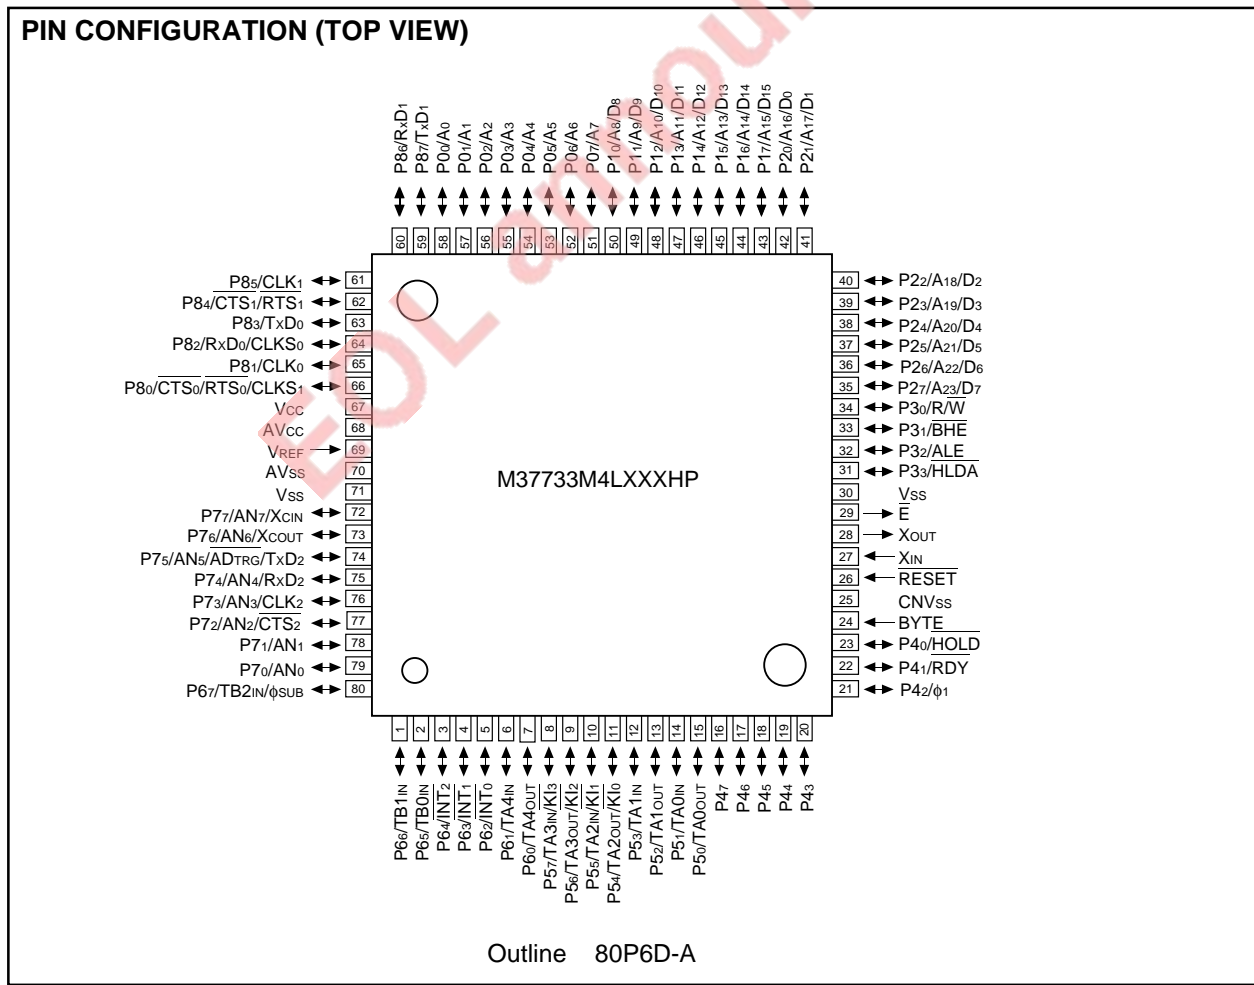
PIN CONFIGURATION (TOP VIEW)

$P8_6/R_xD_1$
$P8_7/T_xD_1$
$P0_0/A_0$
$P0_1/A_1$
$P0_2/A_2$
$P0_3/A_3$
$P0_4/A_4$
$P0_5/A_5$
$P0_6/A_6$
$P0_7/A_7$
$P1_0/A_8/D_8$
$P1_1/A_9/D_9$
$P1_2/A_{10}/D_{10}$
$P1_3/A_{11}/D_{11}$
$P1_4/A_{12}/D_{12}$
$P1_5/A_{13}/D_{13}$
$P1_6/A_{14}/D_{14}$
$P1_7/A_{15}/D_{15}$
$P2_0/A_{16}/D_0$
$P2_1/A_{17}/D_1$

60 59 58 57 56 55 54 53 52 51 50 49 48 47 46 45 44 43 42 41

61 $P8_5/\overline{CLK_1}$
62 $P8_4/\overline{CTS_1}/RTS_1$
63 $P8_3/T_xD_0$
64 $P8_2/R_xD_0/CLKS_0$
65 $P8_1/CLK_0$
66 $P8_0/\overline{CTS_0}/RTS_0/CLKS_1$
67 $V_{CC}$
68 $AV_{CC}$
69 $V_{REF}$
70 $AV_{SS}$
71 $V_{SS}$
72 $P7_7/AN_7/X_{CIN}$
73 $P7_6/AN_6/X_{COUT}$
74 $P7_5/AN_5/\overline{AD_{TRG}}/T_xD_2$
75 $P7_4/AN_4/R_xD_2$
76 $P7_3/AN_3/\overline{CLK_2}$
77 $P7_2/AN_2/\overline{CTS_2}$
78 $P7_1/AN_1$
79 $P7_0/AN_0$
80 $P6_7/TB2_{IN}/\phi_{SUB}$

M37733M4LXXXHP

40 $P2_2/A_{18}/D_2$
39 $P2_3/A_{19}/D_3$
38 $P2_4/A_{20}/D_4$
37 $P2_5/A_{21}/D_5$
36 $P2_6/A_{22}/D_6$
35 $P2_7/A_{23}/D_7$
34 $P3_0/R/\overline{W}$
33 $P3_1/\overline{BHE}$
32 $P3_2/\overline{ALE}$
31 $P3_3/HLDA$
30 $V_{SS}$
29 $\overline{E}$
28 $X_{OUT}$
27 $X_{IN}$
26 $\overline{RESET}$
25 $CNV_{SS}$
24 $\overline{BYTE}$
23 $P4_0/\overline{HOLD}$
22 $P4_1/RDY$
21 $P4_2/\phi_1$

1 2 3 4 5 6 7 8 9 10 11 12 13 14 15 16 17 18 19 20

$P6_6/TB1_{IN}$
$P6_5/TB0_{IN}$
$P6_4/\overline{INT_2}$
$P6_3/\overline{INT_1}$
$P6_2/\overline{INT_0}$
$P6_1/TA4_{IN}$
$P6_0/TA4_{OUT}$
$P5_7/TA3_{IN}/\overline{KI_3}$
$P5_6/TA3_{OUT}/\overline{KI_2}$
$P5_5/TA2_{IN}/\overline{KI_1}$
$P5_4/TA2_{OUT}/\overline{KI_0}$
$P5_3/TA1_{IN}$
$P5_2/TA1_{OUT}$
$P5_1/TA0_{IN}$
$P5_0/TA0_{OUT}$
$P4_7$
$P4_6$
$P4_5$
$P4_4$
$P4_3$

Outline 80P6D-A

EOL announced